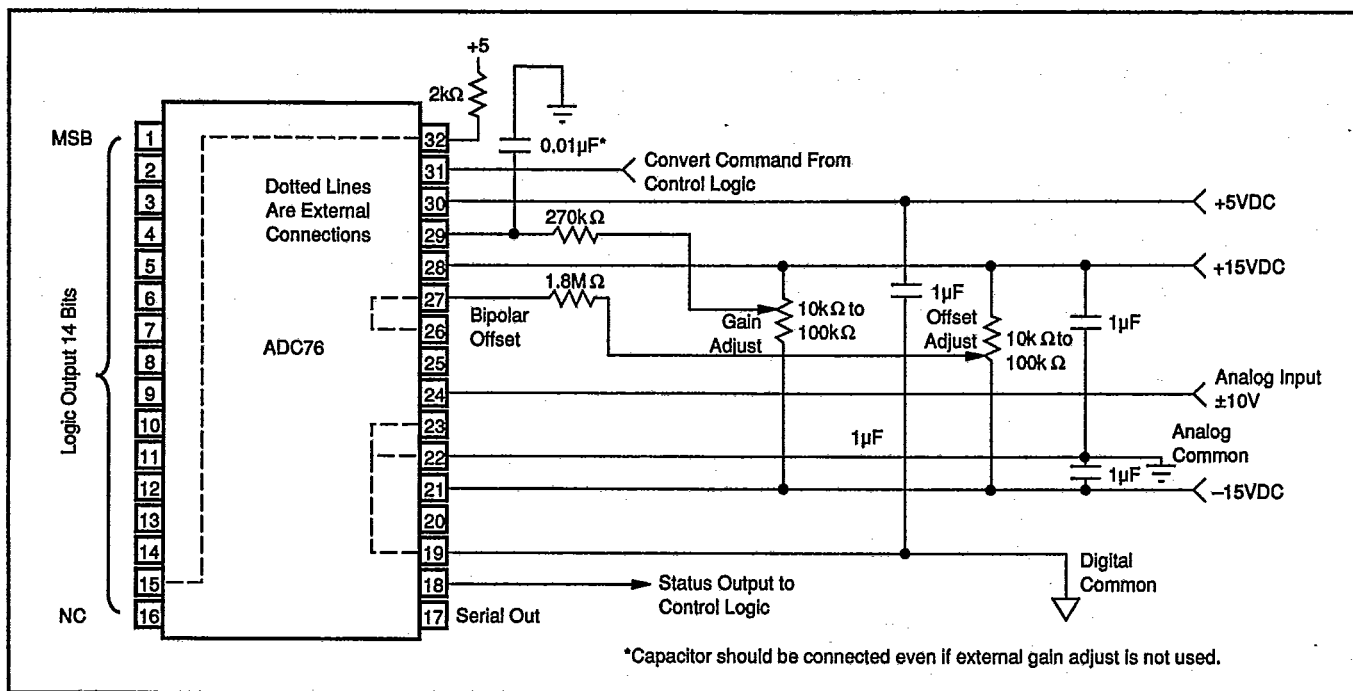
+5

$2k\Omega$

$0.01\mu F$*

MSB

1
2
3
4
5
6
7
8
9
10
11
12
13
14
15
16

Logic Output 14 Bits

NC

Dotted Lines Are External Connections

ADC76

32
31
30
29
28
27
26
25
24
23
22
21
20
19
18
17

Convert Command From Control Logic

+5VDC

$270k\Omega$

+15VDC

$1.8M\Omega$

Bipolar Offset

Gain Adjust

$10k\Omega$ to $100k\Omega$

$1\mu F$

Offset Adjust

$10k\Omega$ to $100k\Omega$

$1\mu F$

Analog Input $\pm10V$

$1\mu F$

Analog Common

$1\mu F$

–15VDC

Digital Common

Status Output to Control Logic

Serial Out

*Capacitor should be connected even if external gain adjust is not used.